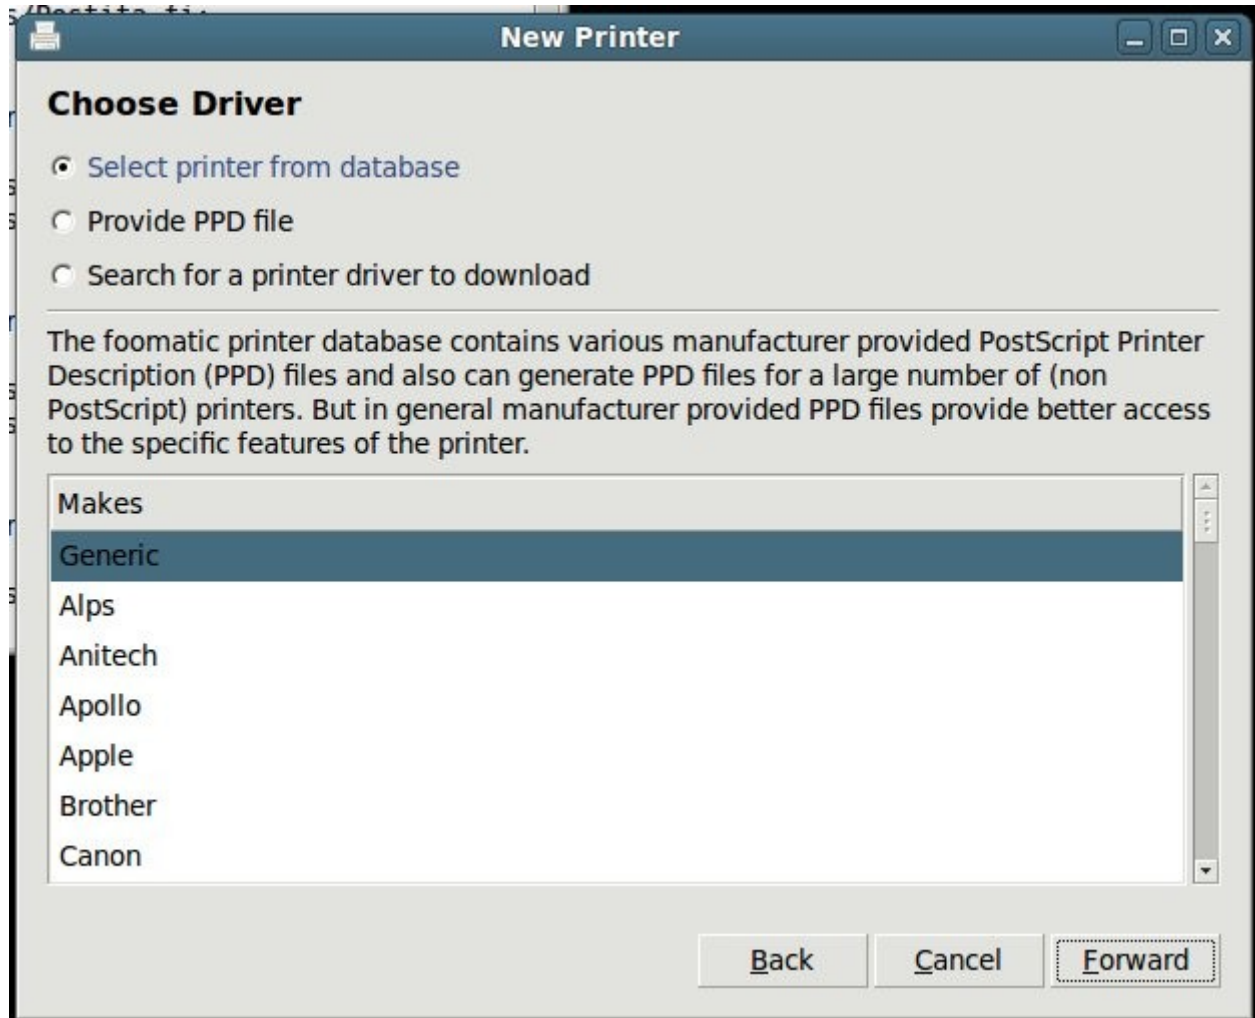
New Printer

Choose Driver

Select printer from database

Provide PPD file

Search for a printer driver to download

The foomatic printer database contains various manufacturer provided PostScript Printer Description (PPD) files and also can generate PPD files for a large number of (non PostScript) printers. But in general manufacturer provided PPD files provide better access to the specific features of the printer.

Makes
Generic
Alps
Anitech
Apollo
Apple
Brother
Canon

Back Cancel Forward